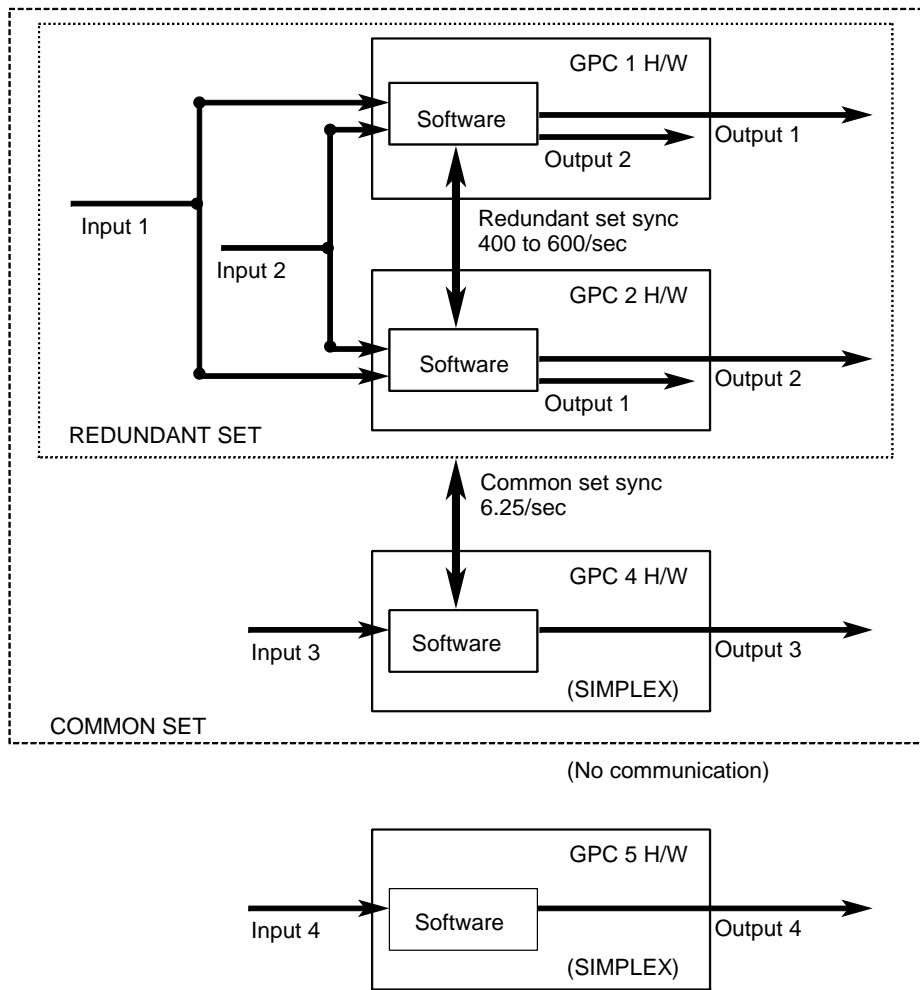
GPC 1 H/W

Software

Output 1

Output 2

Input 1

Redundant set sync
400 to 600/sec

Input 2

GPC 2 H/W

Software

Output 2

Output 1

REDUNDANT SET

Common set sync
6.25/sec

GPC 4 H/W

Input 3

Software

Output 3

(SIMPLEX)

COMMON SET

(No communication)

GPC 5 H/W

Input 4

Software

Output 4

(SIMPLEX)